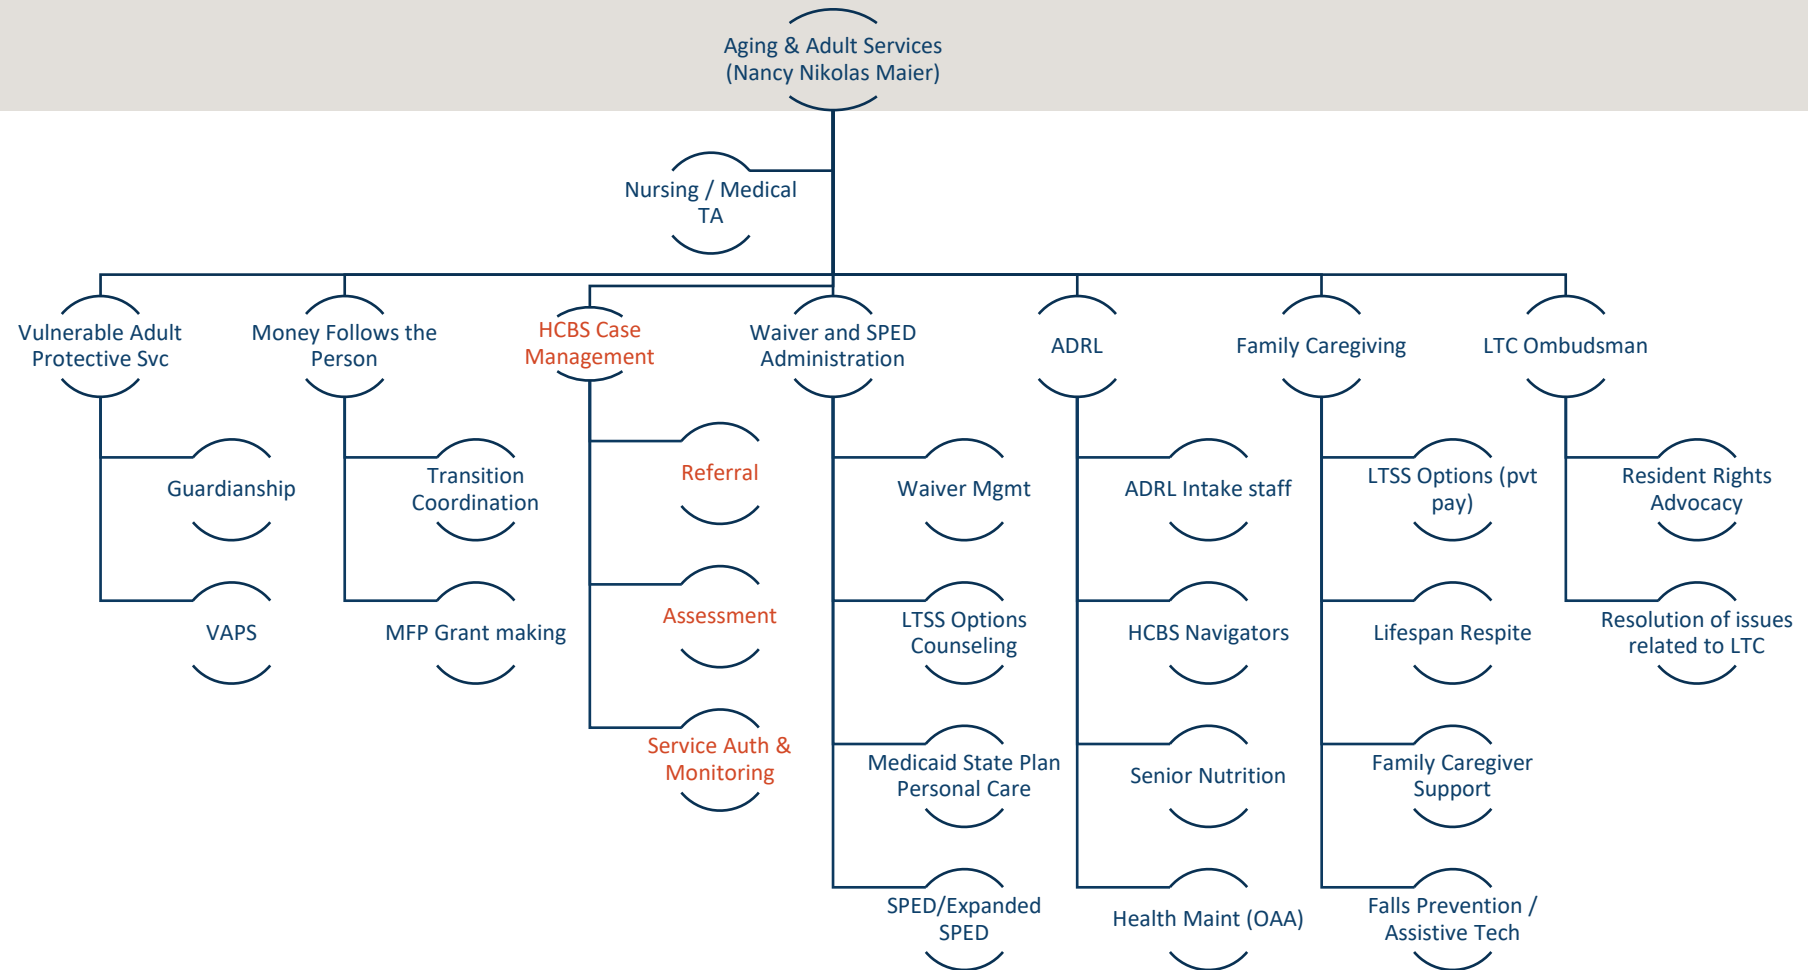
Aging & Adult Services
(Nancy Nikolas Maier)

Nursing / Medical TA

Vulnerable Adult Protective Svc

Guardianship

VAPS

Money Follows the Person

Transition Coordination

MFP Grant making

HCBS Case Management

Referral

Assessment

Service Auth & Monitoring

Waiver and SPED Administration

Waiver Mgmt

LTSS Options Counseling

Medicaid State Plan Personal Care

SPED/Expanded SPED

ADRL

ADRL Intake staff

HCBS Navigators

Senior Nutrition

Health Maint (OAA)

Family Caregiving

LTSS Options (pvt pay)

Lifespan Respite

Family Caregiver Support

Falls Prevention / Assistive Tech

LTC Ombudsman

Resident Rights Advocacy

Resolution of issues related to LTC